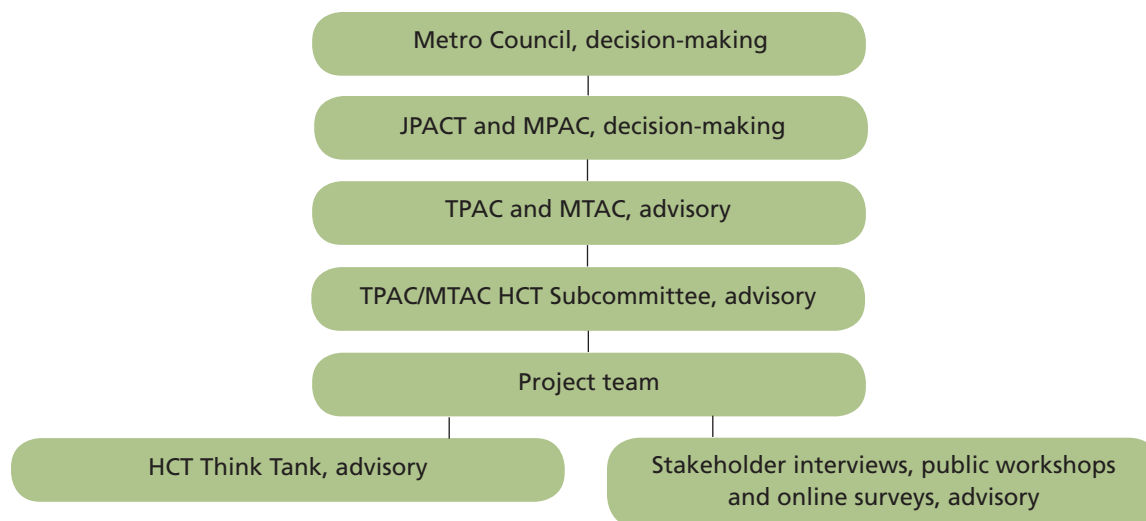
Metro Council, decision-making

JPACT and MPAC, decision-making

TPAC and MTAC, advisory

TPAC/MTAC HCT Subcommittee, advisory

Project team

HCT Think Tank, advisory

Stakeholder interviews, public workshops and online surveys, advisory